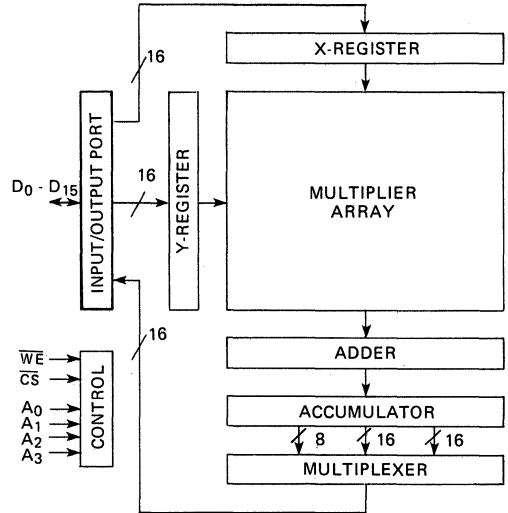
16

X-REGISTER

$D_0$ - $D_{15}$

16

INPUT/OUTPUT PORT

Y-REGISTER

MULTIPLIER ARRAY

16

$\overline{WE}$

$\overline{CS}$

$A_0$

$A_1$

$A_2$

$A_3$

CONTROL

ADDER

ACCUMULATOR

8

16

16

MULTIPLEXER